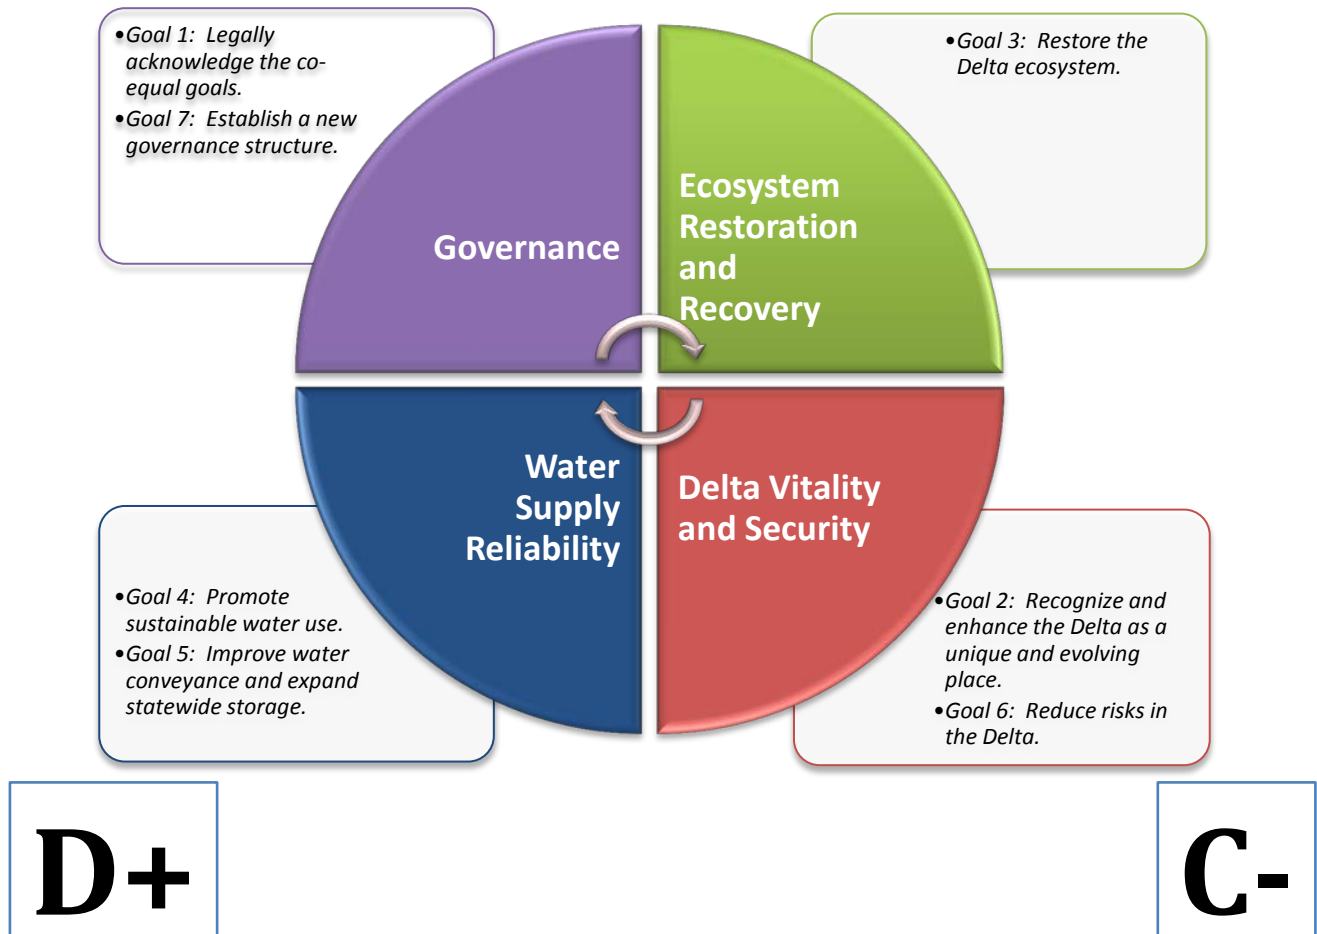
•Goal 1: Legally acknowledge the co-equal goals.
•Goal 7: Establish a new governance structure.

•Goal 3: Restore the Delta ecosystem.

Governance

Ecosystem Restoration and Recovery

Water Supply Reliability

Delta Vitality and Security

•Goal 4: Promote sustainable water use.
•Goal 5: Improve water conveyance and expand statewide storage.

•Goal 2: Recognize and enhance the Delta as a unique and evolving place.
•Goal 6: Reduce risks in the Delta.

D+

C-